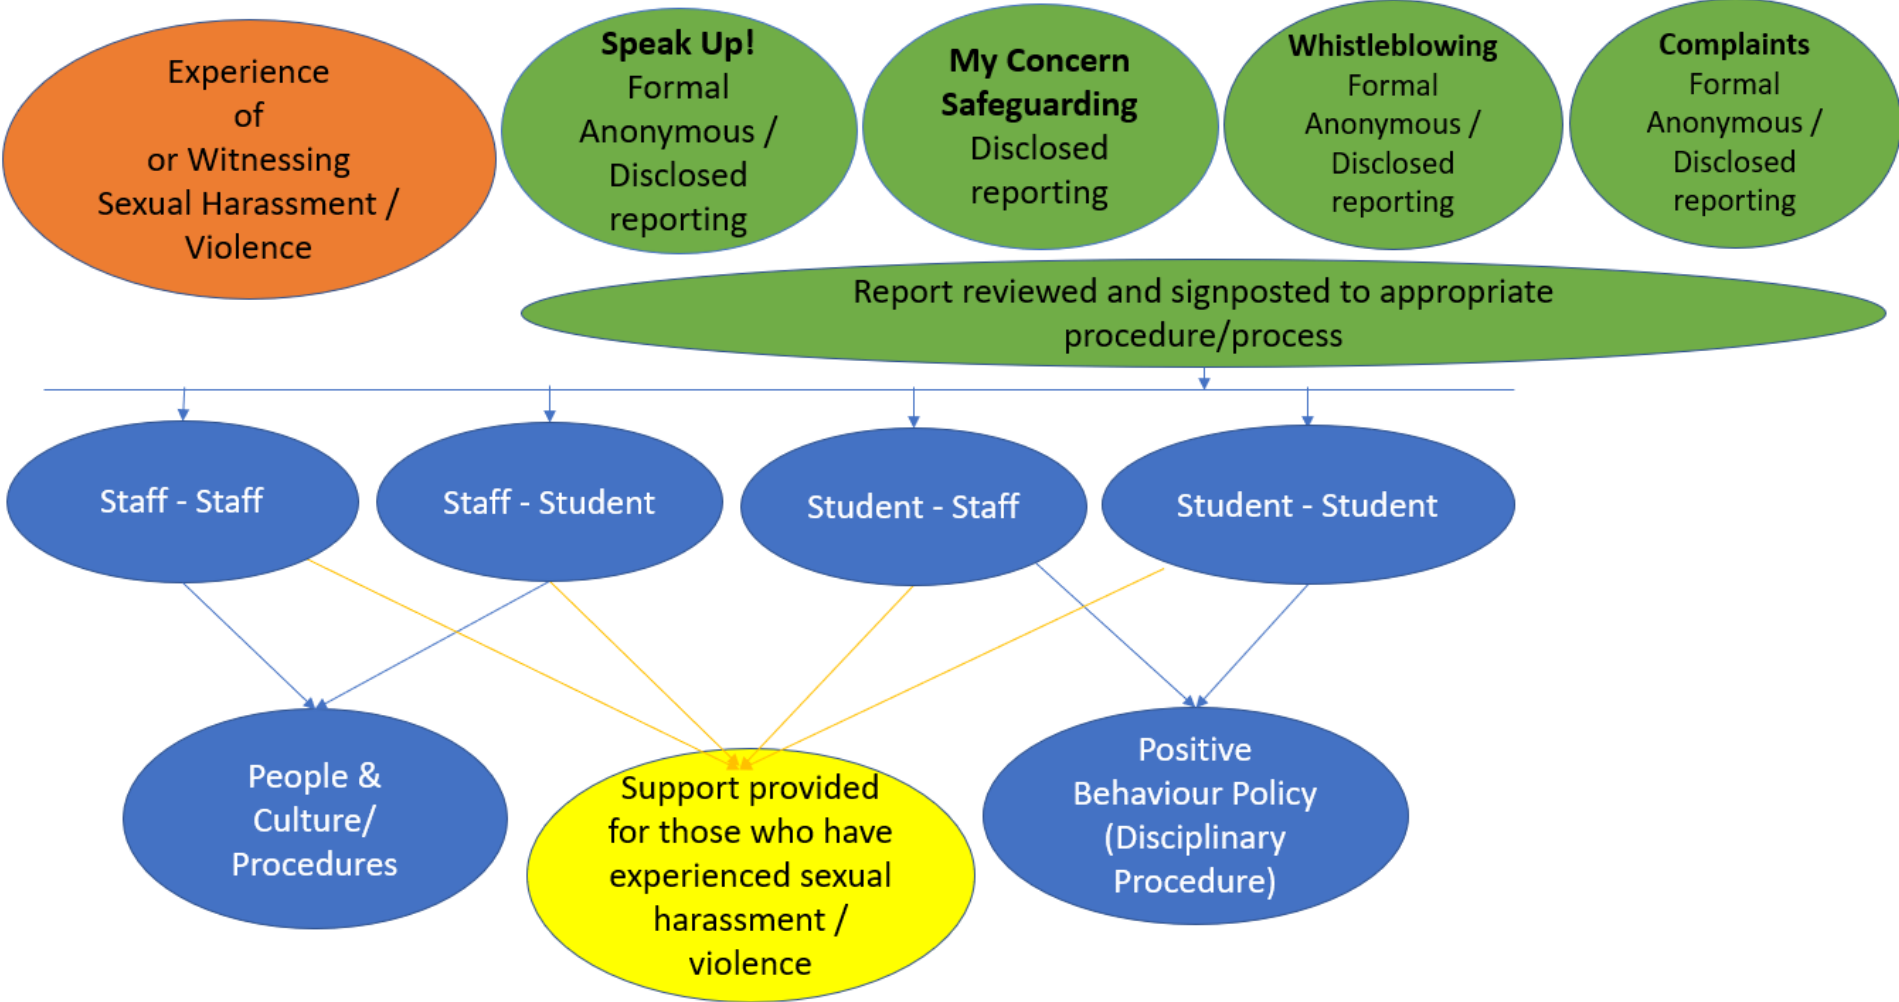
Experience of or Witnessing Sexual Harassment / Violence

Speak Up! Formal Anonymous / Disclosed reporting

My Concern Safeguarding Disclosed reporting

Whistleblowing Formal Anonymous / Disclosed reporting

Complaints Formal Anonymous / Disclosed reporting

Report reviewed and signposted to appropriate procedure/process

Staff - Staff

Staff - Student

Student - Staff

Student - Student

People & Culture/ Procedures

Support provided for those who have experienced sexual harassment / violence

Positive Behaviour Policy (Disciplinary Procedure)